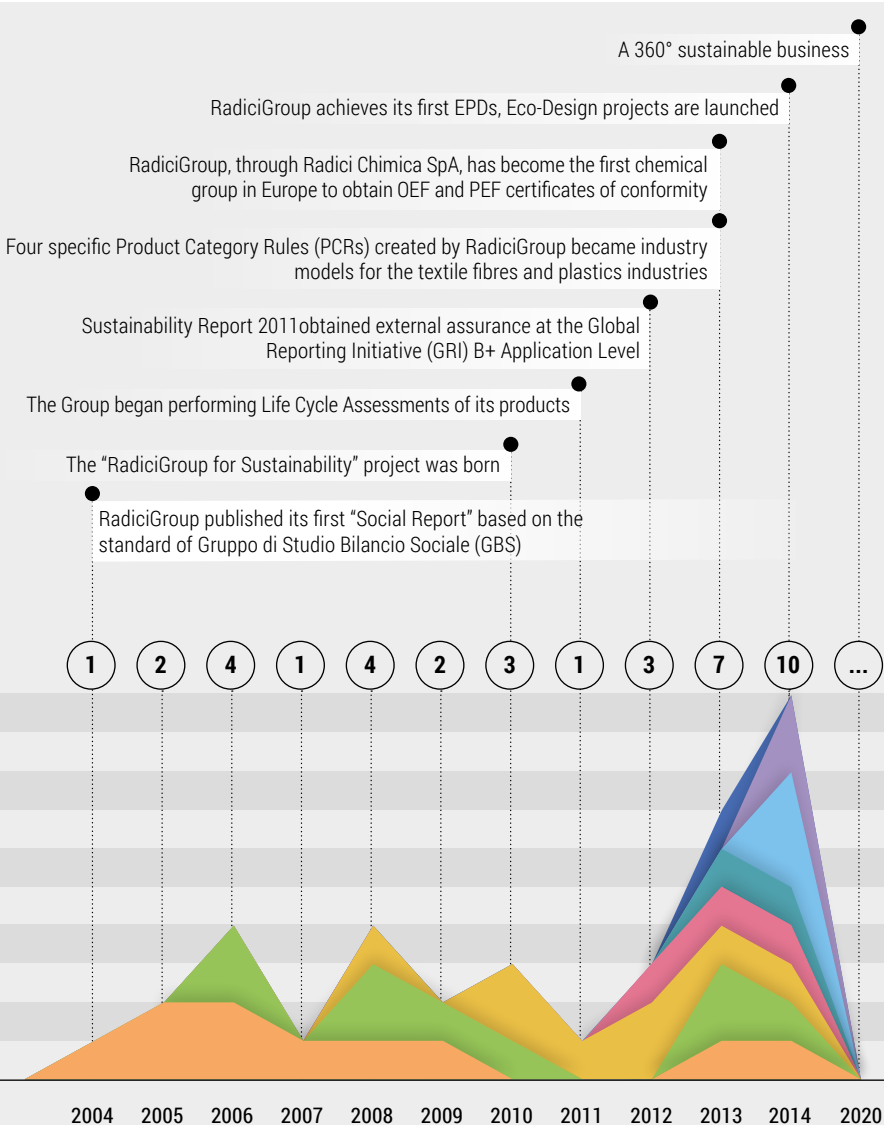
A 360° sustainable business

RadiciGroup achieves its first EPDs, Eco-Design projects are launched

RadiciGroup, through Radici Chimica SpA, has become the first chemical group in Europe to obtain OEF and PEF certificates of conformity

Four specific Product Category Rules (PCRs) created by RadiciGroup became industry models for the textile fibres and plastics industries

Sustainability Report 2011obtained external assurance at the Global Reporting Initiative (GRI) B+ Application Level

The Group began performing Life Cycle Assessments of its products

The “RadiciGroup for Sustainability” project was born

RadiciGroup published its first “Social Report” based on the standard of Gruppo di Studio Bilancio Sociale (GBS)

1 2 4 1 4 2 3 1 3 7 10 ...

2004 2005 2006 2007 2008 2009 2010 2011 2012 2013 2014 2020